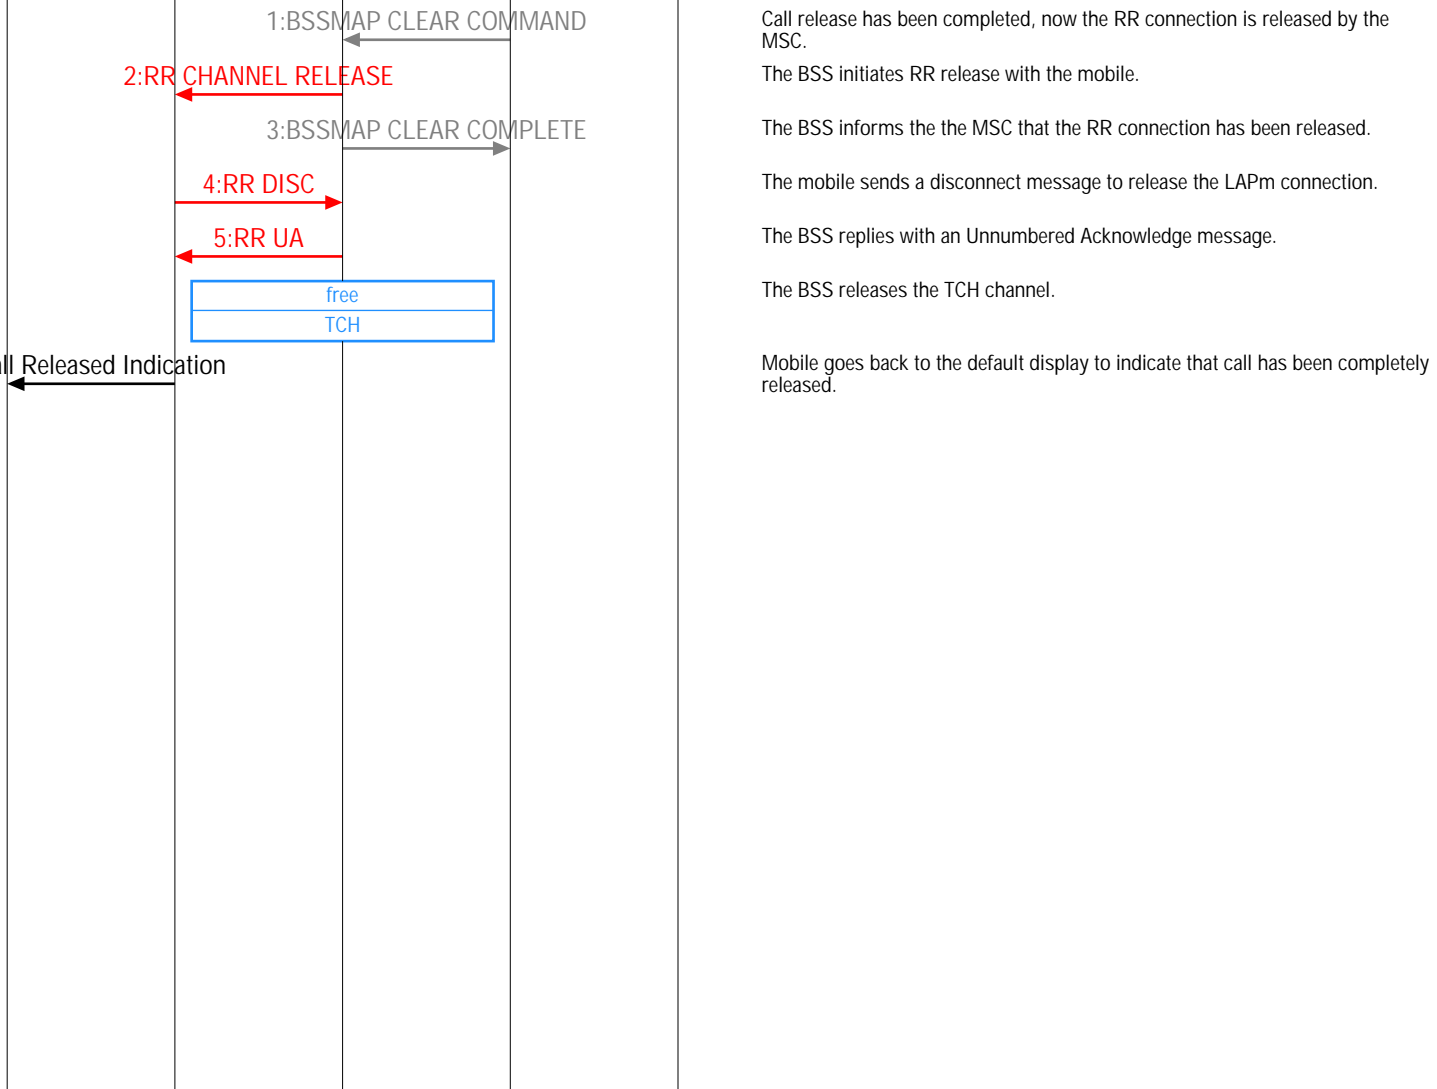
1:BSSMAP CLEAR COMMAND

Call release has been completed, now the RR connection is released by the MSC.

2:RR CHANNEL RELEASE

The BSS initiates RR release with the mobile.

3:BSSMAP CLEAR COMPLETE

The BSS informs the the MSC that the RR connection has been released.

4:RR DISC

The mobile sends a disconnect message to release the LAPm connection.

5:RR UA

The BSS replies with an Unnumbered Acknowledge message.

free
TCH

The BSS releases the TCH channel.

ll Released Indication

Mobile goes back to the default display to indicate that call has been completely released.